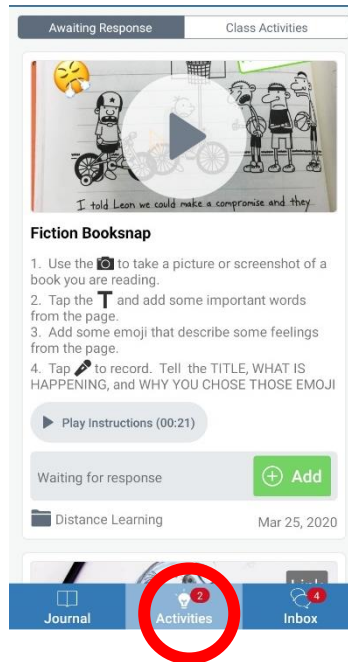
Awaiting Response | Class Activities

I told Leon we could make a compromise and they

Fiction Booksnap

1. Use the to take a picture or screenshot of a book you are reading.
2. Tap the T and add some important words from the page.
3. Add some emoji that describe some feelings from the page.
4. Tap to record. Tell the TITLE, WHAT IS HAPPENING, and WHY YOU CHOSE THOSE EMOJI

Play Instructions (00:21)

Waiting for response

Add

Distance Learning

Mar 25, 2020

Journal

2
Activities

4
Inbox